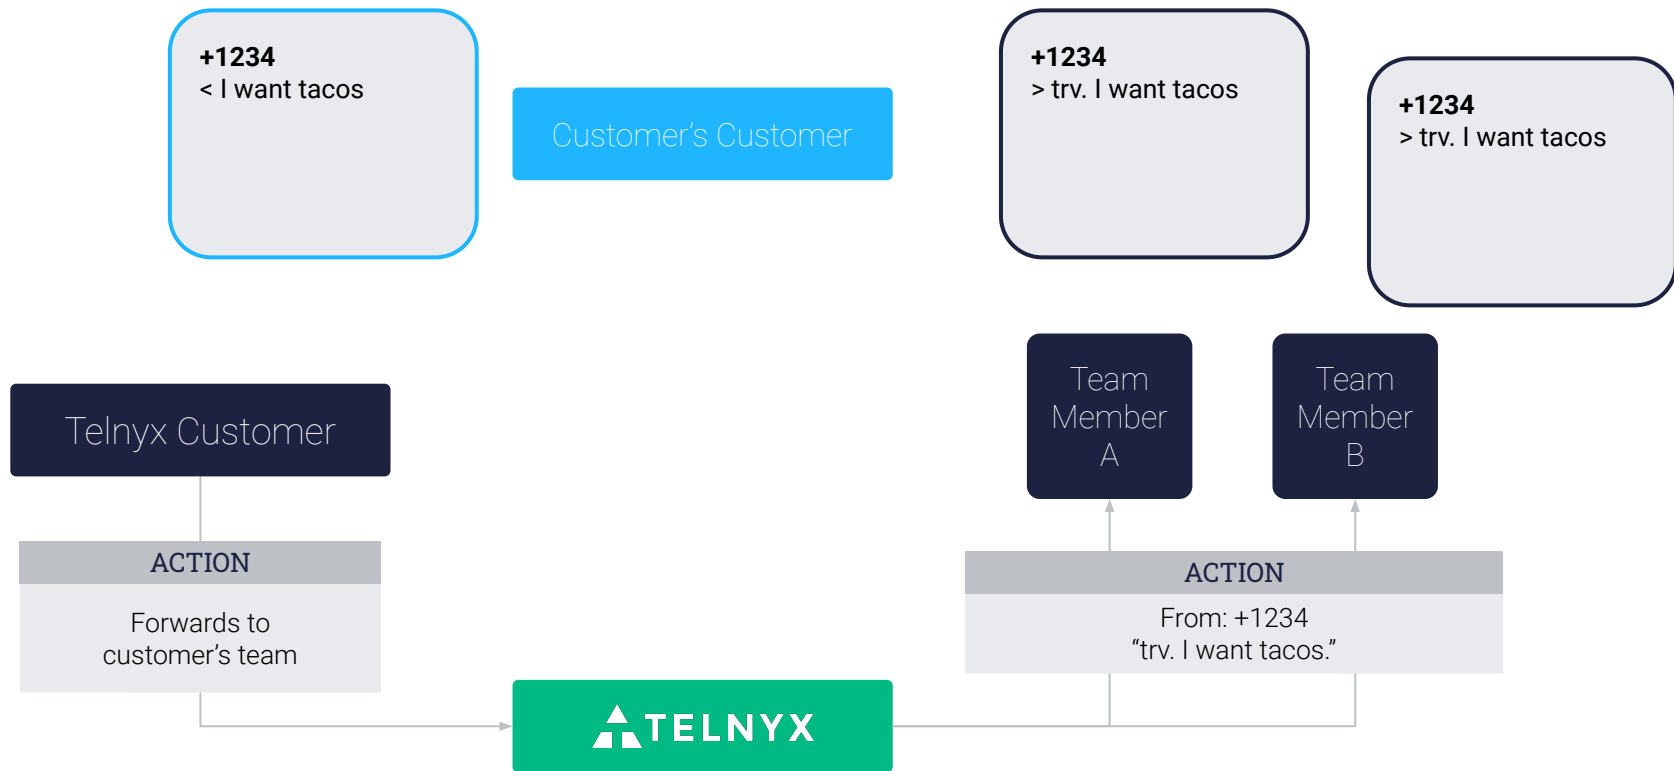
+1234
< I want tacos

Customer's Customer

+1234
> trv. I want tacos

+1234
> trv. I want tacos

Telnyx Customer

ACTION
Forwards to customer's team

Team Member A

Team Member B

ACTION
From: +1234
"trv. I want tacos."

TELNYX